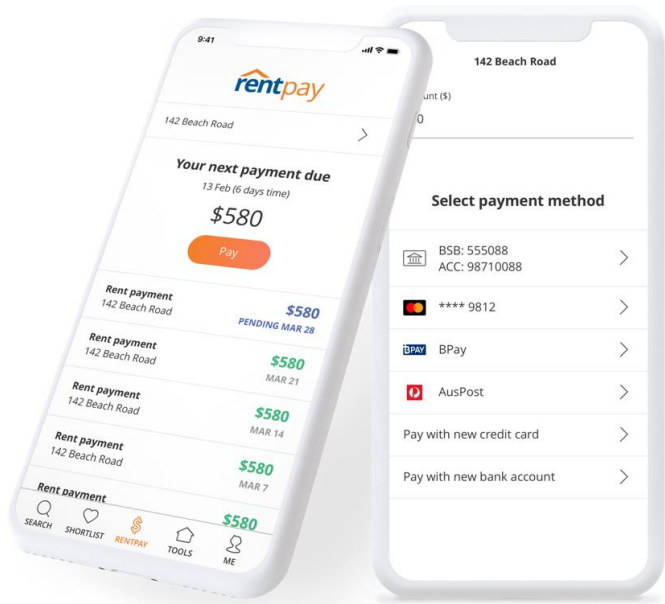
9:41

rentpay

142 Beach Road

Your next payment due

13 Feb (6 days time)

$580

Pay

Rent payment
142 Beach Road
$580
PENDING MAR 28

Rent payment
142 Beach Road
$580
MAR 21

Rent payment
142 Beach Road
$580
MAR 14

Rent payment
142 Beach Road
$580
MAR 7

Rent payment
$580

SEARCH SHORTLIST RENTPAY TOOLS ME

142 Beach Road

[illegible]unt ($)
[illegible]0

Select payment method

BSB: 555088
ACC: 98710088

**** 9812

BPAY BPay

AusPost

Pay with new credit card

Pay with new bank account